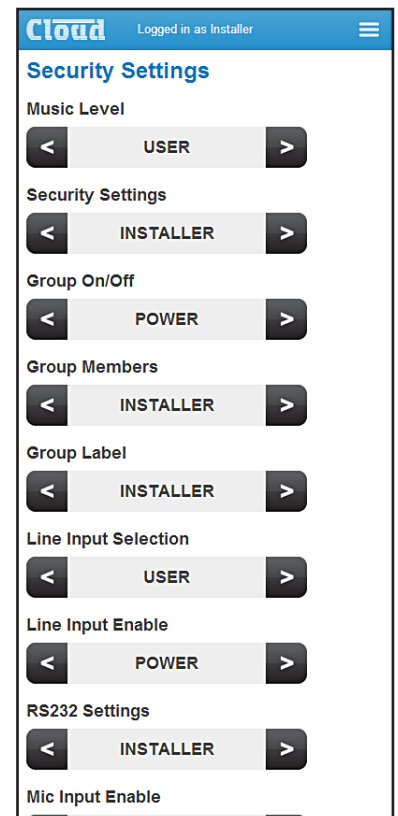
Cloud Logged in as Installer

Security Settings

Music Level

< USER >

Security Settings

< INSTALLER >

Group On/Off

< POWER >

Group Members

< INSTALLER >

Group Label

< INSTALLER >

Line Input Selection

< USER >

Line Input Enable

< POWER >

RS232 Settings

< INSTALLER >

Mic Input Enable